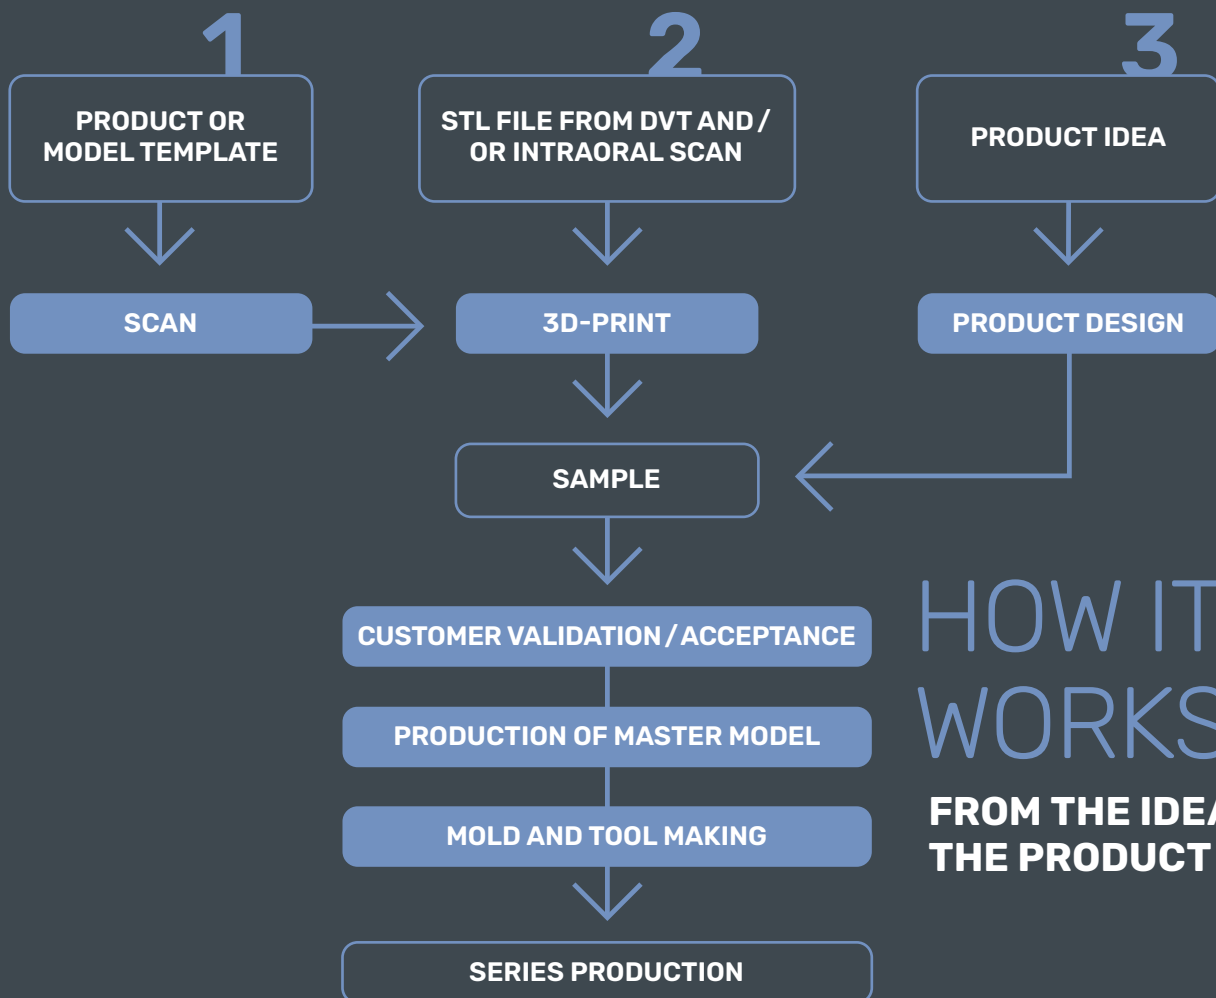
1

PRODUCT OR MODEL TEMPLATE

SCAN

2

STL FILE FROM DVT AND / OR INTRAORAL SCAN

3D-PRINT

3

PRODUCT IDEA

PRODUCT DESIGN

SAMPLE

CUSTOMER VALIDATION / ACCEPTANCE

PRODUCTION OF MASTER MODEL

MOLD AND TOOL MAKING

SERIES PRODUCTION

HOW IT WORKS

FROM THE IDE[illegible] THE PRODUCT